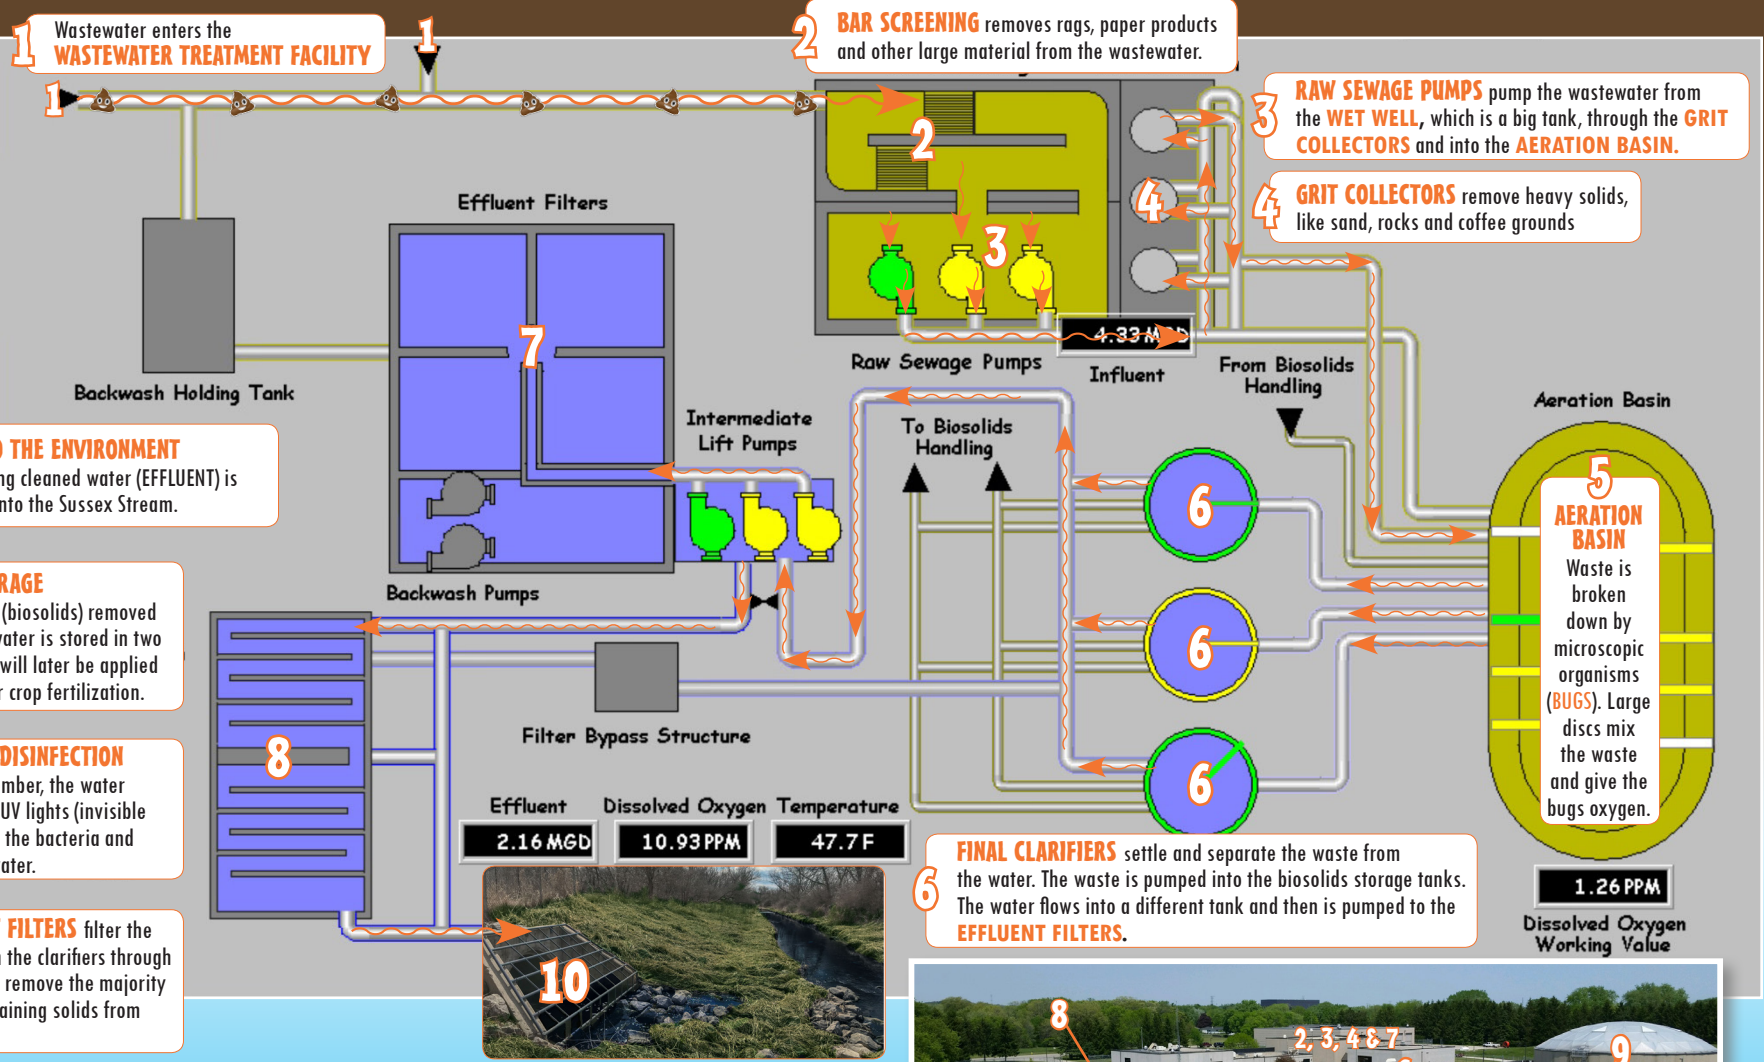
1 Wastewater enters the WASTEWATER TREATMENT FACILITY

1

1

2 BAR SCREENING removes rags, paper products and other large material from the wastewater.

3 RAW SEWAGE PUMPS pump the wastewater from the WET WELL, which is a big tank, through the GRIT COLLECTORS and into the AERATION BASIN.

4 GRIT COLLECTORS remove heavy solids, like sand, rocks and coffee grounds

2

3

4

Effluent Filters

7

Backwash Holding Tank

Raw Sewage Pumps

4.33 MGD

Influent

From Biosolids Handling

Aeration Basin

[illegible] THE ENVIRONMENT
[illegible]ng cleaned water (EFFLUENT) is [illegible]nto the Sussex Stream.

Intermediate Lift Pumps

To Biosolids Handling

5 AERATION BASIN
Waste is broken down by microscopic organisms (BUGS). Large discs mix the waste and give the bugs oxygen.

6

6

6

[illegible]RAGE
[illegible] (biosolids) removed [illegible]ater is stored in two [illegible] will later be applied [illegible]r crop fertilization.

Backwash Pumps

8

Filter Bypass Structure

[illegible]DISINFECTION
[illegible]mber, the water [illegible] UV lights (invisible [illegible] the bacteria and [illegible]ater.

Effluent

Dissolved Oxygen

Temperature

2.16 MGD

10.93 PPM

47.7 F

6 FINAL CLARIFIERS settle and separate the waste from the water. The waste is pumped into the biosolids storage tanks. The water flows into a different tank and then is pumped to the EFFLUENT FILTERS.

1.26 PPM

Dissolved Oxygen Working Value

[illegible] FILTERS filter the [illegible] the clarifiers through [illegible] remove the majority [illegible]aining solids from

10

8

2, 3, 4 & 7

9